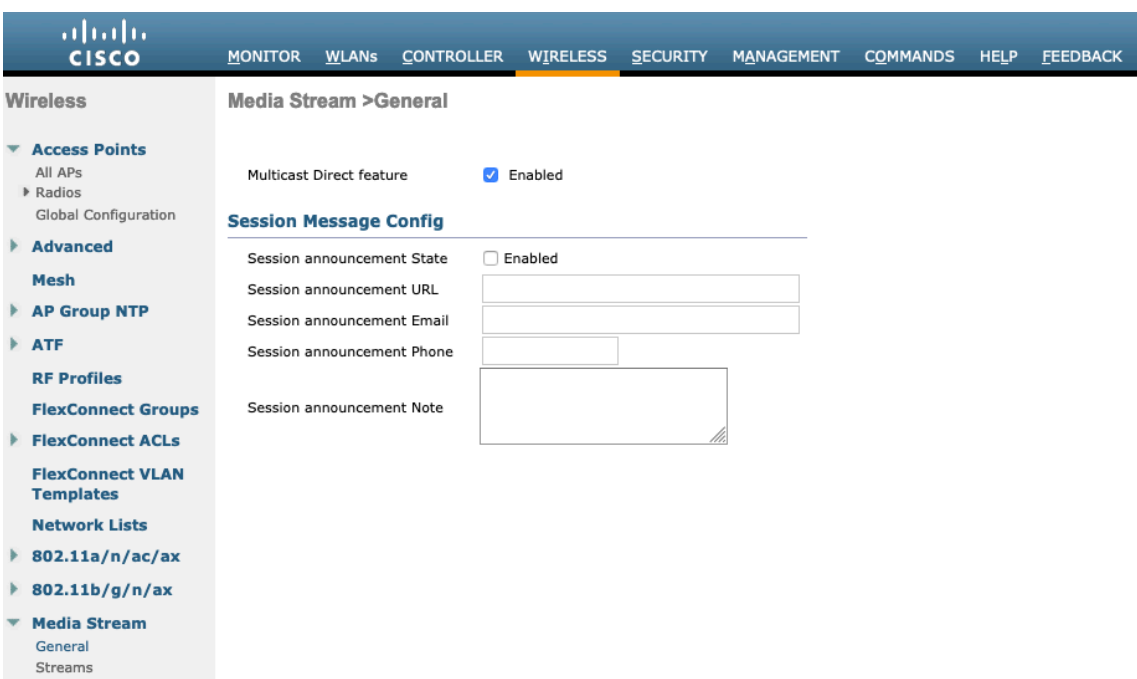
cisco

MONITOR WLANs CONTROLLER WIRELESS SECURITY MANAGEMENT COMMANDS HELP FEEDBACK

Wireless

Access Points
All APs
Radios
Global Configuration

Advanced

Mesh

AP Group NTP

ATF

RF Profiles

FlexConnect Groups

FlexConnect ACLs

FlexConnect VLAN Templates

Network Lists

802.11a/n/ac/ax

802.11b/g/n/ax

Media Stream
General
Streams

Media Stream >General

Multicast Direct feature Enabled

Session Message Config

Session announcement State Enabled

Session announcement URL

Session announcement Email

Session announcement Phone

Session announcement Note